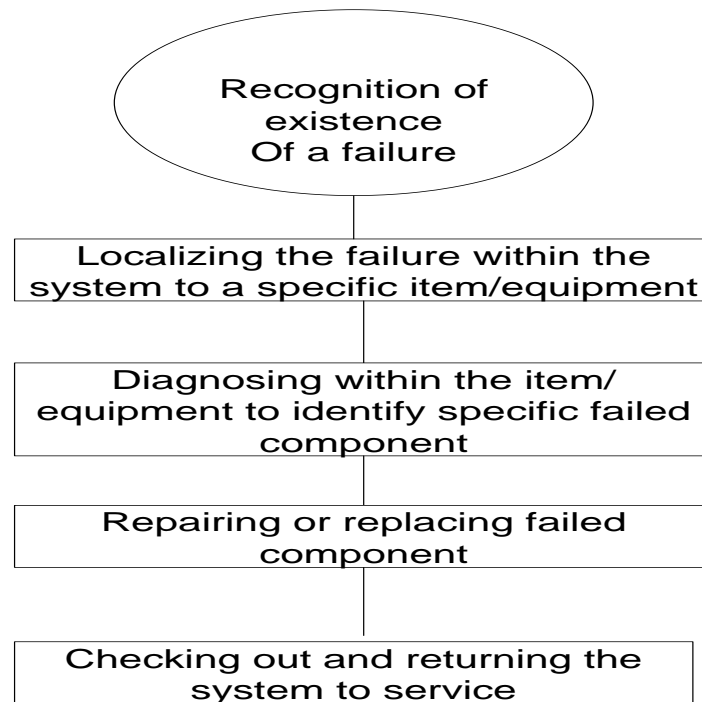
Recognition of existence Of a failure

Localizing the failure within the system to a specific item/equipment

Diagnosing within the item/ equipment to identify specific failed component

Repairing or replacing failed component

Checking out and returning the system to service